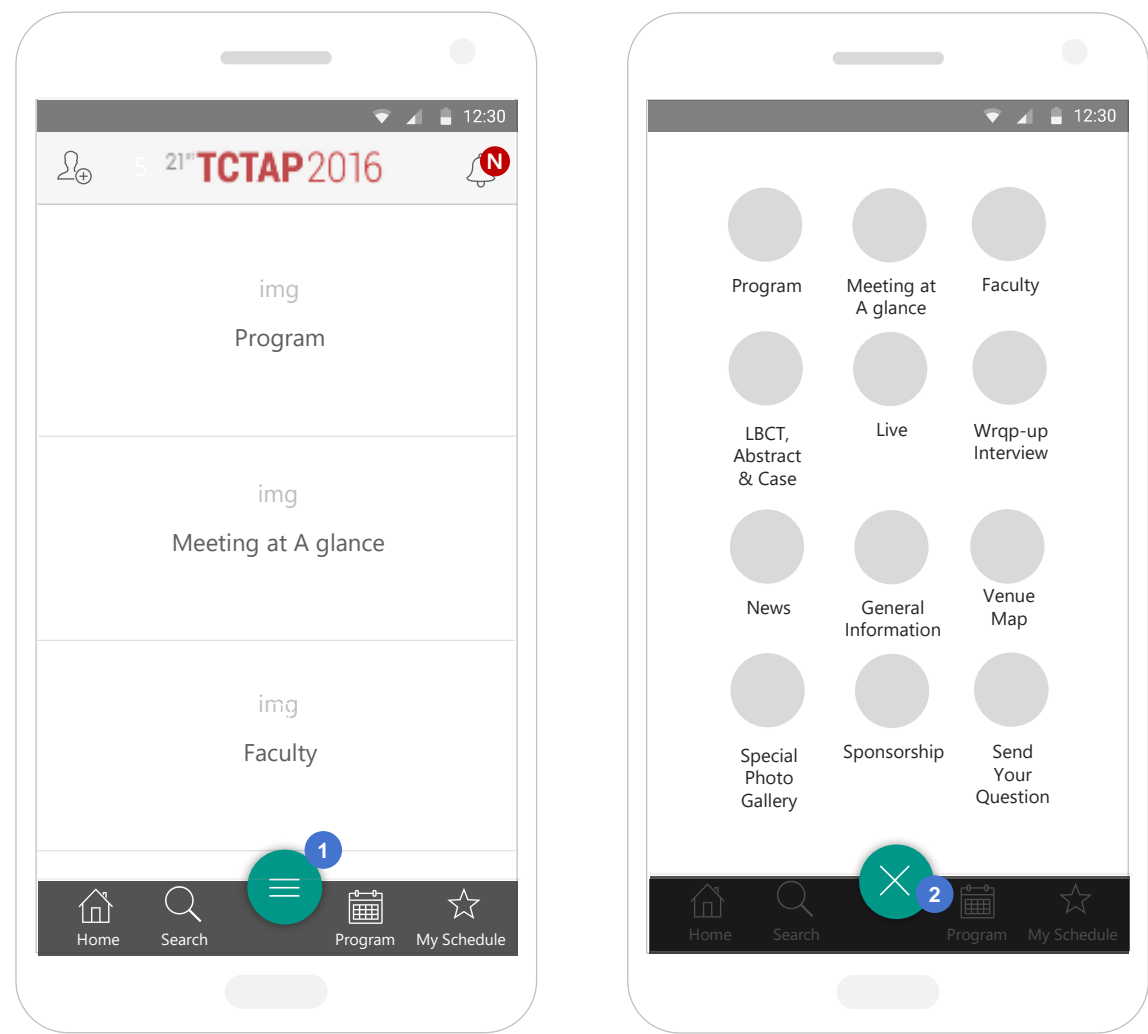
12:30

5 21st TCTAP 2016

N

img
Program

img
Meeting at A glance

img
Faculty

1

Home Search Program My Schedule

12:30

Program
Meeting at A glance
Faculty

LBCT, Abstract & Case
Live
Wrqp-up Interview

News
General Information
Venue Map

Special Photo Gallery
Sponsorship
Send Your Question

2

Home Search Program My Schedule